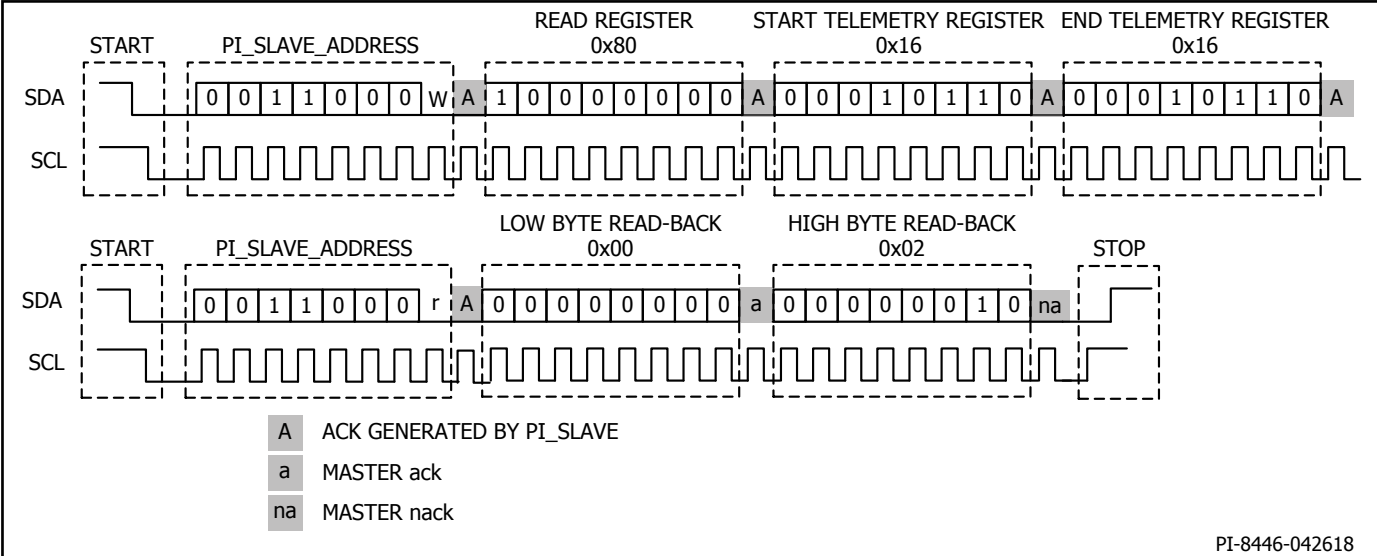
START PI_SLAVE_ADDRESS READ REGISTER 0x80 START TELEMETRY REGISTER 0x16 END TELEMETRY REGISTER 0x16

SDA 0 0 1 1 0 0 0 W A 1 0 0 0 0 0 0 0 A 0 0 0 1 0 1 1 0 A 0 0 0 1 0 1 1 0 A

SCL

START PI_SLAVE_ADDRESS LOW BYTE READ-BACK 0x00 HIGH BYTE READ-BACK 0x02 STOP

SDA 0 0 1 1 0 0 0 r A 0 0 0 0 0 0 0 0 a 0 0 0 0 0 0 1 0 na

SCL

A ACK GENERATED BY PI_SLAVE

a MASTER ack

na MASTER nack

PI-8446-042618